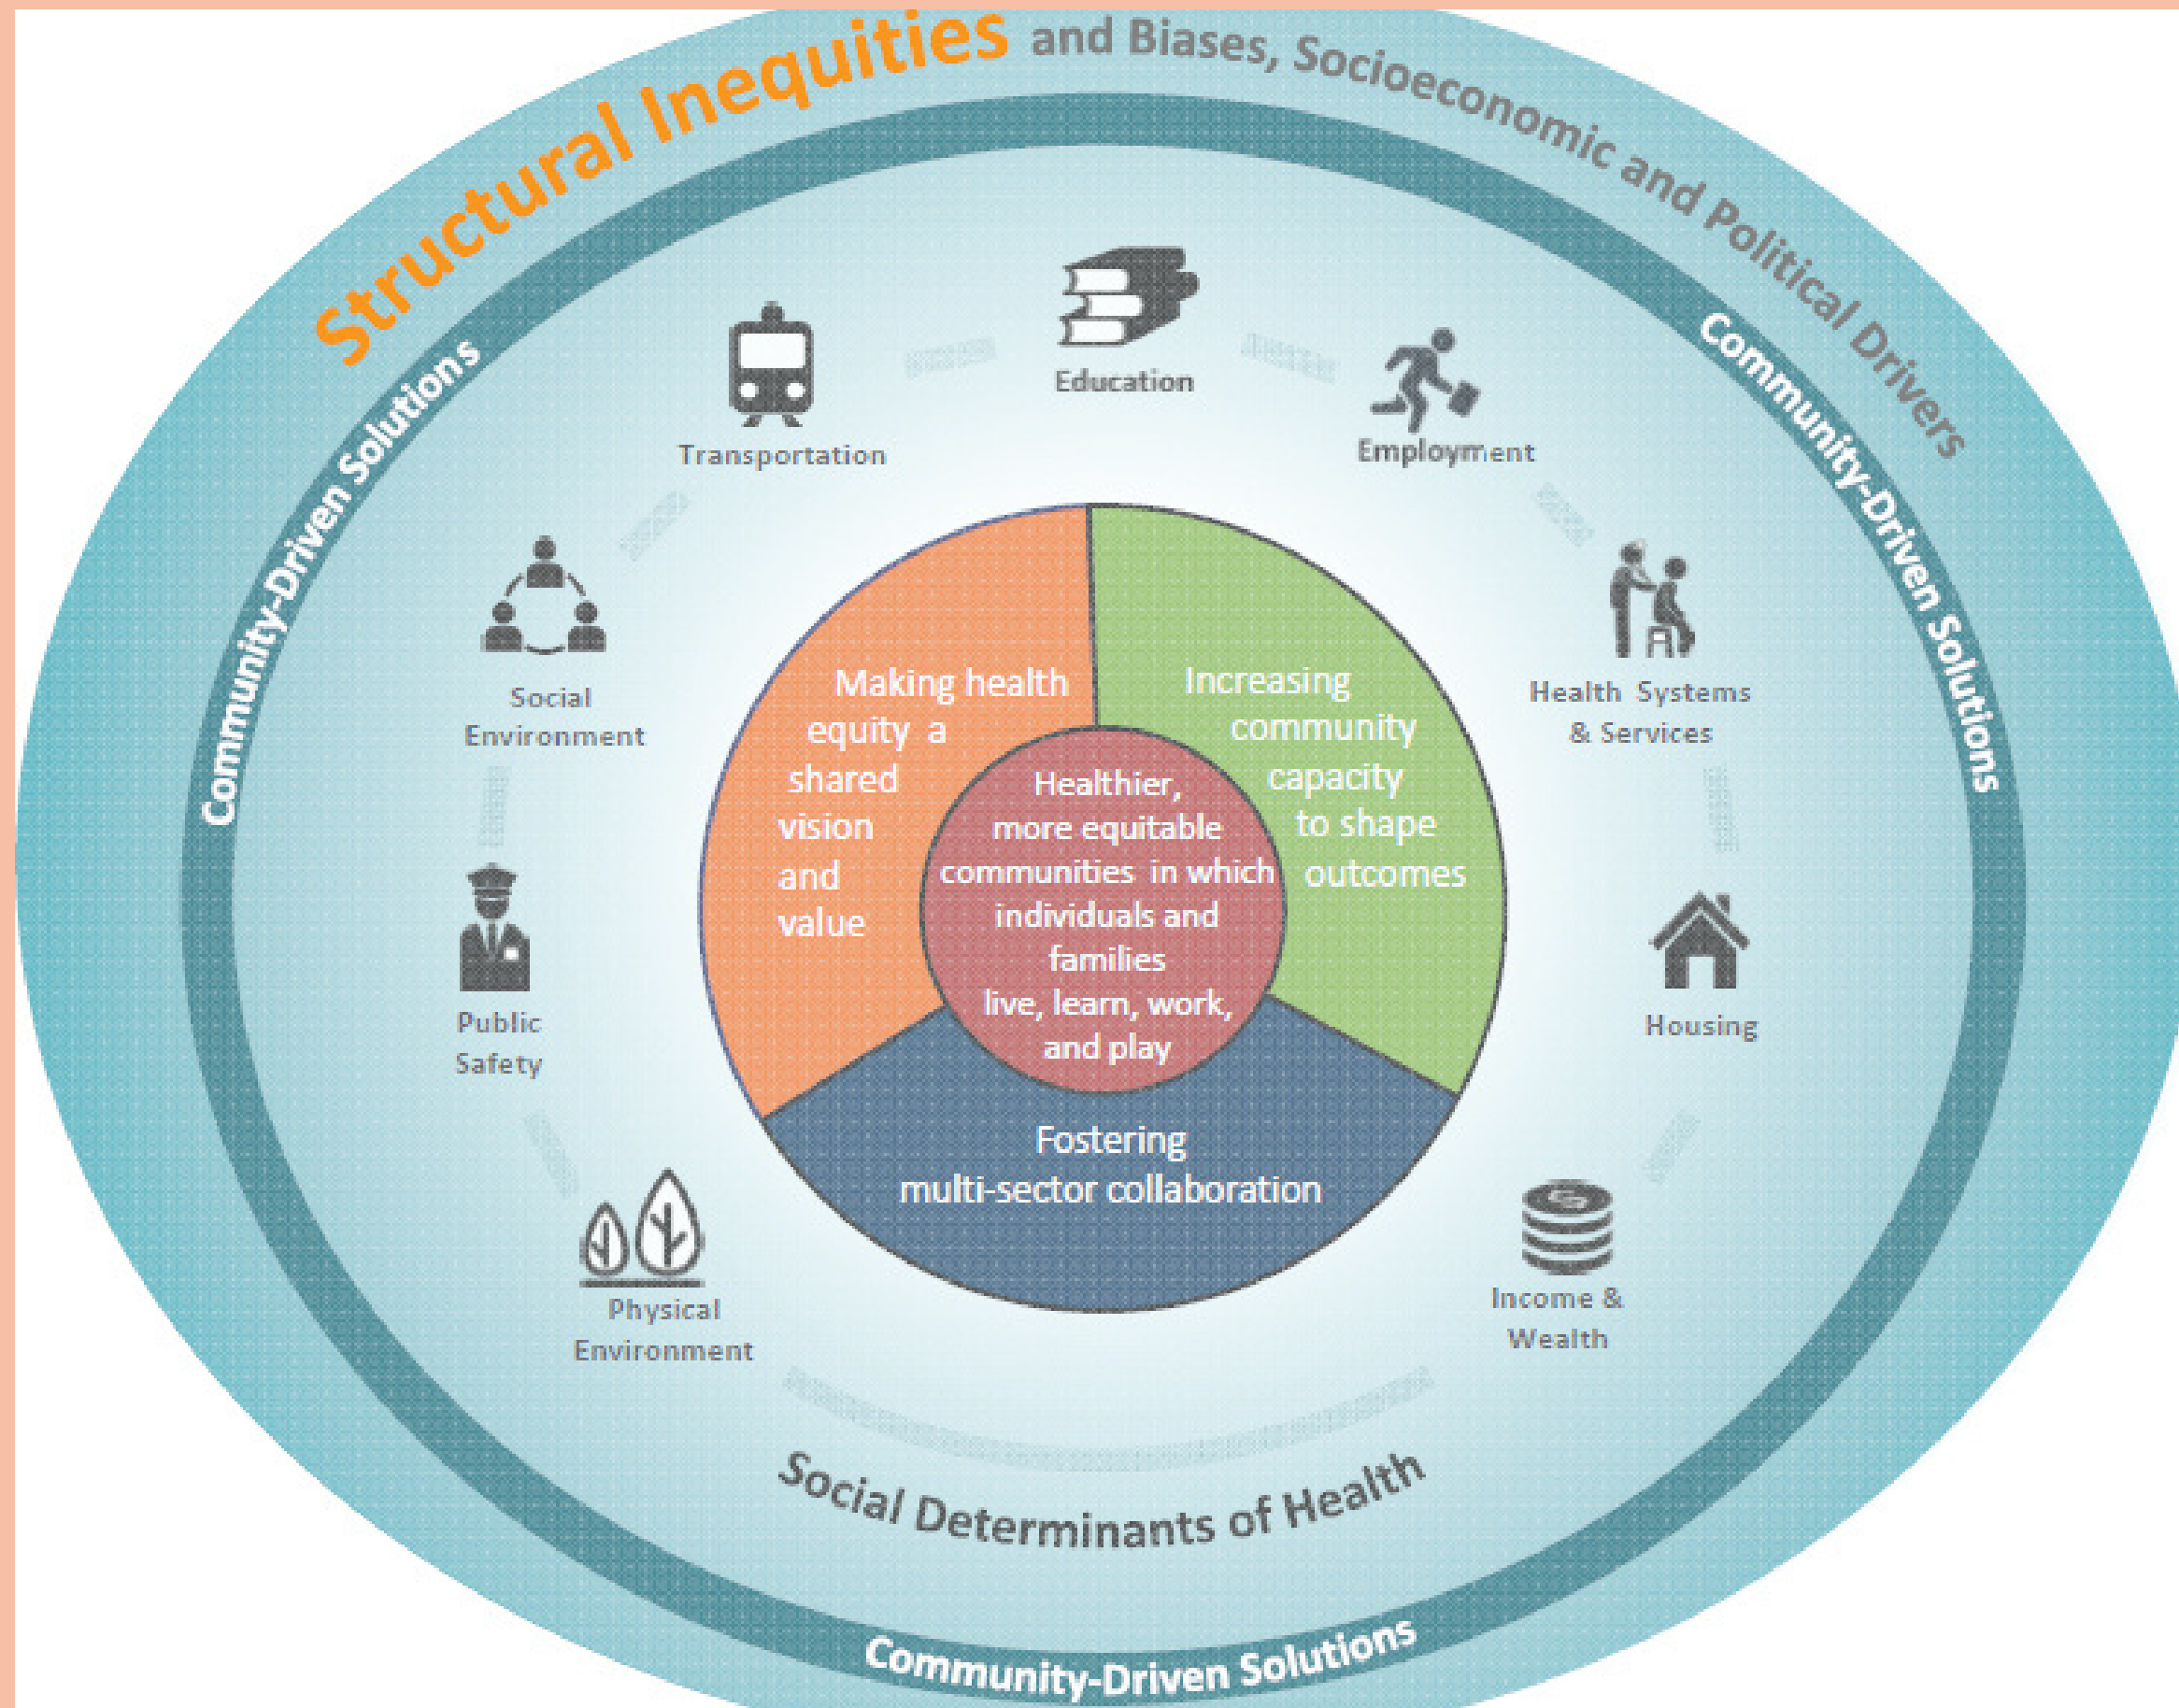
Structural Inequities and Biases, Socioeconomic and Political Drivers

Community-Driven Solutions

Community-Driven Solutions

Education

Transportation

Employment

Social Environment

Health Systems & Services

Public Safety

Housing

Physical Environment

Income & Wealth

Making health equity a shared vision and value

Increasing community capacity to shape outcomes

Healthier, more equitable communities in which individuals and families live, learn, work, and play

Fostering multi-sector collaboration

Social Determinants of Health

Community-Driven Solutions